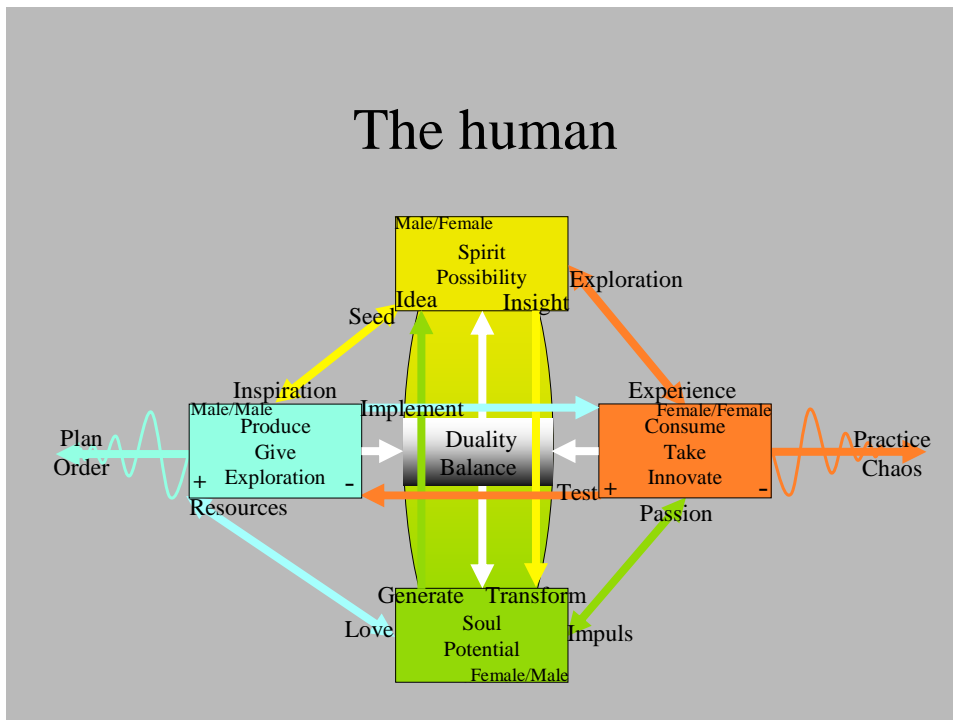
The human

Male/Female
Spirit
Possibility
Idea
Insight
Exploration
Seed

Inspiration
Implement
Experience

Male/Male
Produce
Give
Exploration
+
-
Plan
Order
Resources

Duality
Balance

Female/Female
Consume
Take
Innovate
Test
+
-
Practice
Chaos
Passion

Generate
Transform
Love
Soul
Potential
Female/Male
Impuls